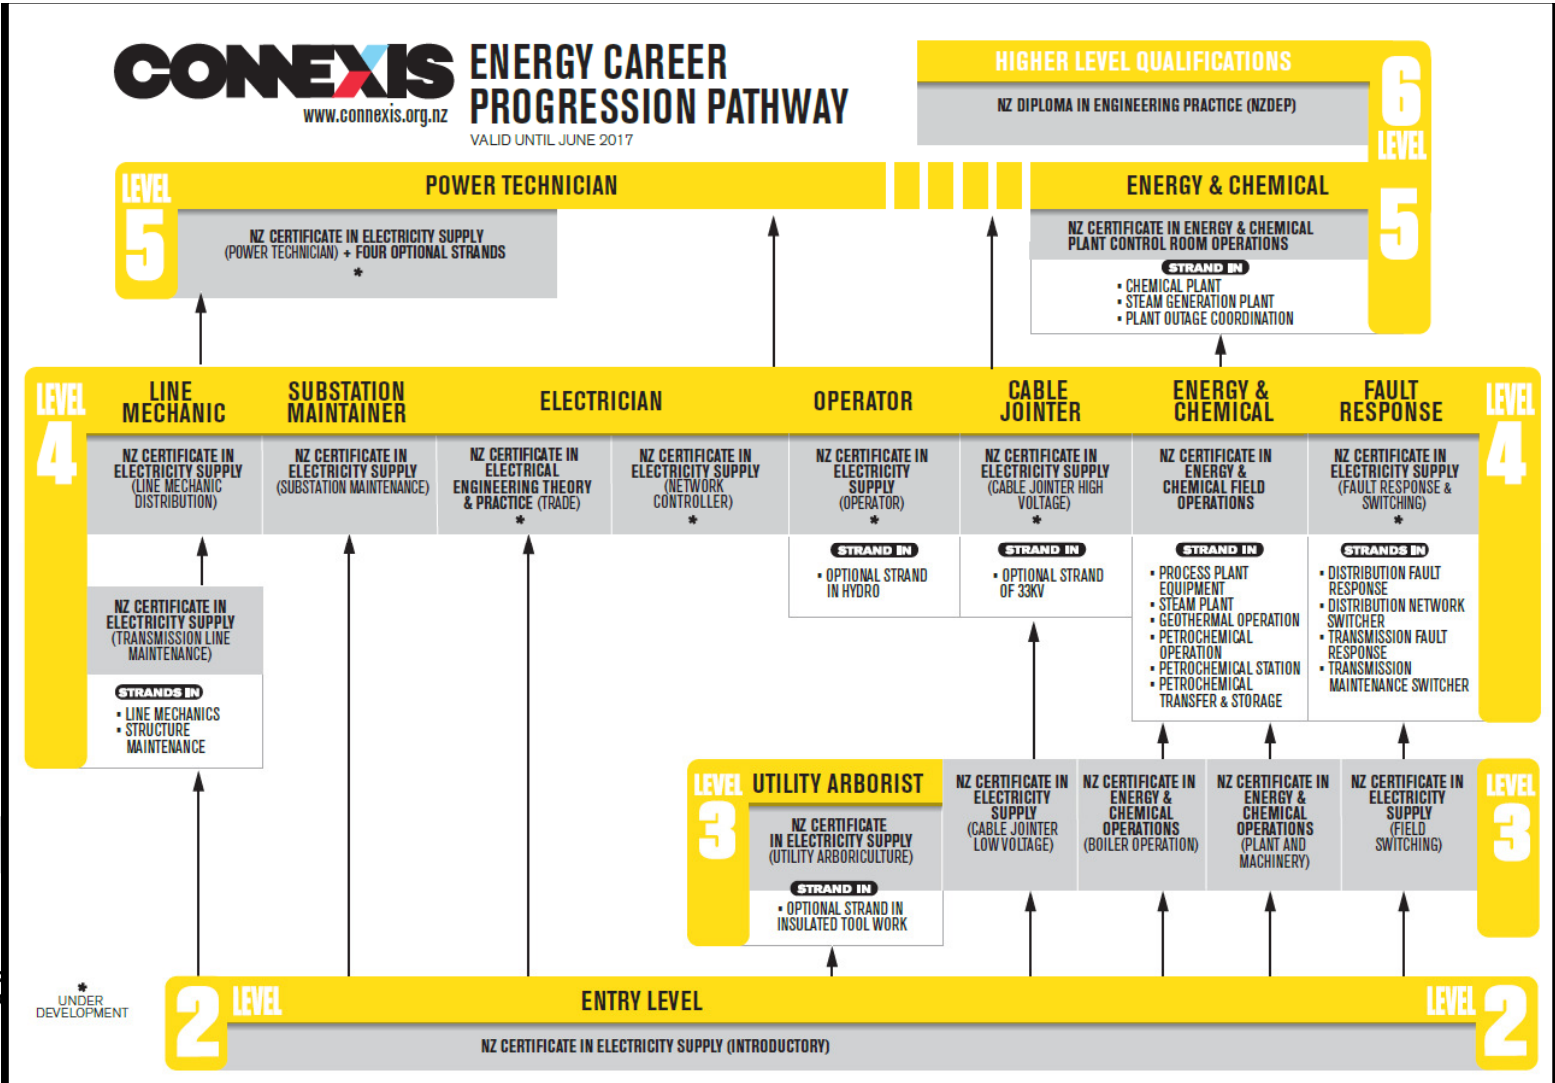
CONNEXIS
www.connexis.org.nz

ENERGY CAREER PROGRESSION PATHWAY
VALID UNTIL JUNE 2017

HIGHER LEVEL QUALIFICATIONS
NZ DIPLOMA IN ENGINEERING PRACTICE (NZDEP)
6 LEVEL

LEVEL 5
POWER TECHNICIAN
NZ CERTIFICATE IN ELECTRICITY SUPPLY (POWER TECHNICIAN) + FOUR OPTIONAL STRANDS
*

ENERGY & CHEMICAL
NZ CERTIFICATE IN ENERGY & CHEMICAL PLANT CONTROL ROOM OPERATIONS
STRAND IN
• CHEMICAL PLANT
• STEAM GENERATION PLANT
• PLANT OUTAGE COORDINATION
5

LEVEL 4

LINE MECHANIC
NZ CERTIFICATE IN ELECTRICITY SUPPLY (LINE MECHANIC DISTRIBUTION)

NZ CERTIFICATE IN ELECTRICITY SUPPLY (TRANSMISSION LINE MAINTENANCE)
STRANDS IN
• LINE MECHANICS
• STRUCTURE MAINTENANCE

SUBSTATION MAINTAINER
NZ CERTIFICATE IN ELECTRICITY SUPPLY (SUBSTATION MAINTENANCE)

ELECTRICIAN
NZ CERTIFICATE IN ELECTRICAL ENGINEERING THEORY & PRACTICE (TRADE)
*
NZ CERTIFICATE IN ELECTRICITY SUPPLY (NETWORK CONTROLLER)
*

OPERATOR
NZ CERTIFICATE IN ELECTRICITY SUPPLY (OPERATOR)
*
STRAND IN
• OPTIONAL STRAND IN HYDRO

CABLE JOINTER
NZ CERTIFICATE IN ELECTRICITY SUPPLY (CABLE JOINTER HIGH VOLTAGE)
*
STRAND IN
• OPTIONAL STRAND OF 33KV

ENERGY & CHEMICAL
NZ CERTIFICATE IN ENERGY & CHEMICAL FIELD OPERATIONS
STRAND IN
• PROCESS PLANT EQUIPMENT
• STEAM PLANT
• GEOTHERMAL OPERATION
• PETROCHEMICAL OPERATION
• PETROCHEMICAL STATION
• PETROCHEMICAL TRANSFER & STORAGE

FAULT RESPONSE
NZ CERTIFICATE IN ELECTRICITY SUPPLY (FAULT RESPONSE & SWITCHING)
*
STRANDS IN
• DISTRIBUTION FAULT RESPONSE
• DISTRIBUTION NETWORK SWITCHER
• TRANSMISSION FAULT RESPONSE
• TRANSMISSION MAINTENANCE SWITCHER

LEVEL 4

LEVEL 3
UTILITY ARBORIST
NZ CERTIFICATE IN ELECTRICITY SUPPLY (UTILITY ARBORICULTURE)
STRAND IN
• OPTIONAL STRAND IN INSULATED TOOL WORK

NZ CERTIFICATE IN ELECTRICITY SUPPLY (CABLE JOINTER LOW VOLTAGE)

NZ CERTIFICATE IN ENERGY & CHEMICAL OPERATIONS (BOILER OPERATION)

NZ CERTIFICATE IN ENERGY & CHEMICAL OPERATIONS (PLANT AND MACHINERY)

NZ CERTIFICATE IN ELECTRICITY SUPPLY (FIELD SWITCHING)

LEVEL 3

* UNDER DEVELOPMENT

2 LEVEL
ENTRY LEVEL
NZ CERTIFICATE IN ELECTRICITY SUPPLY (INTRODUCTORY)
LEVEL 2